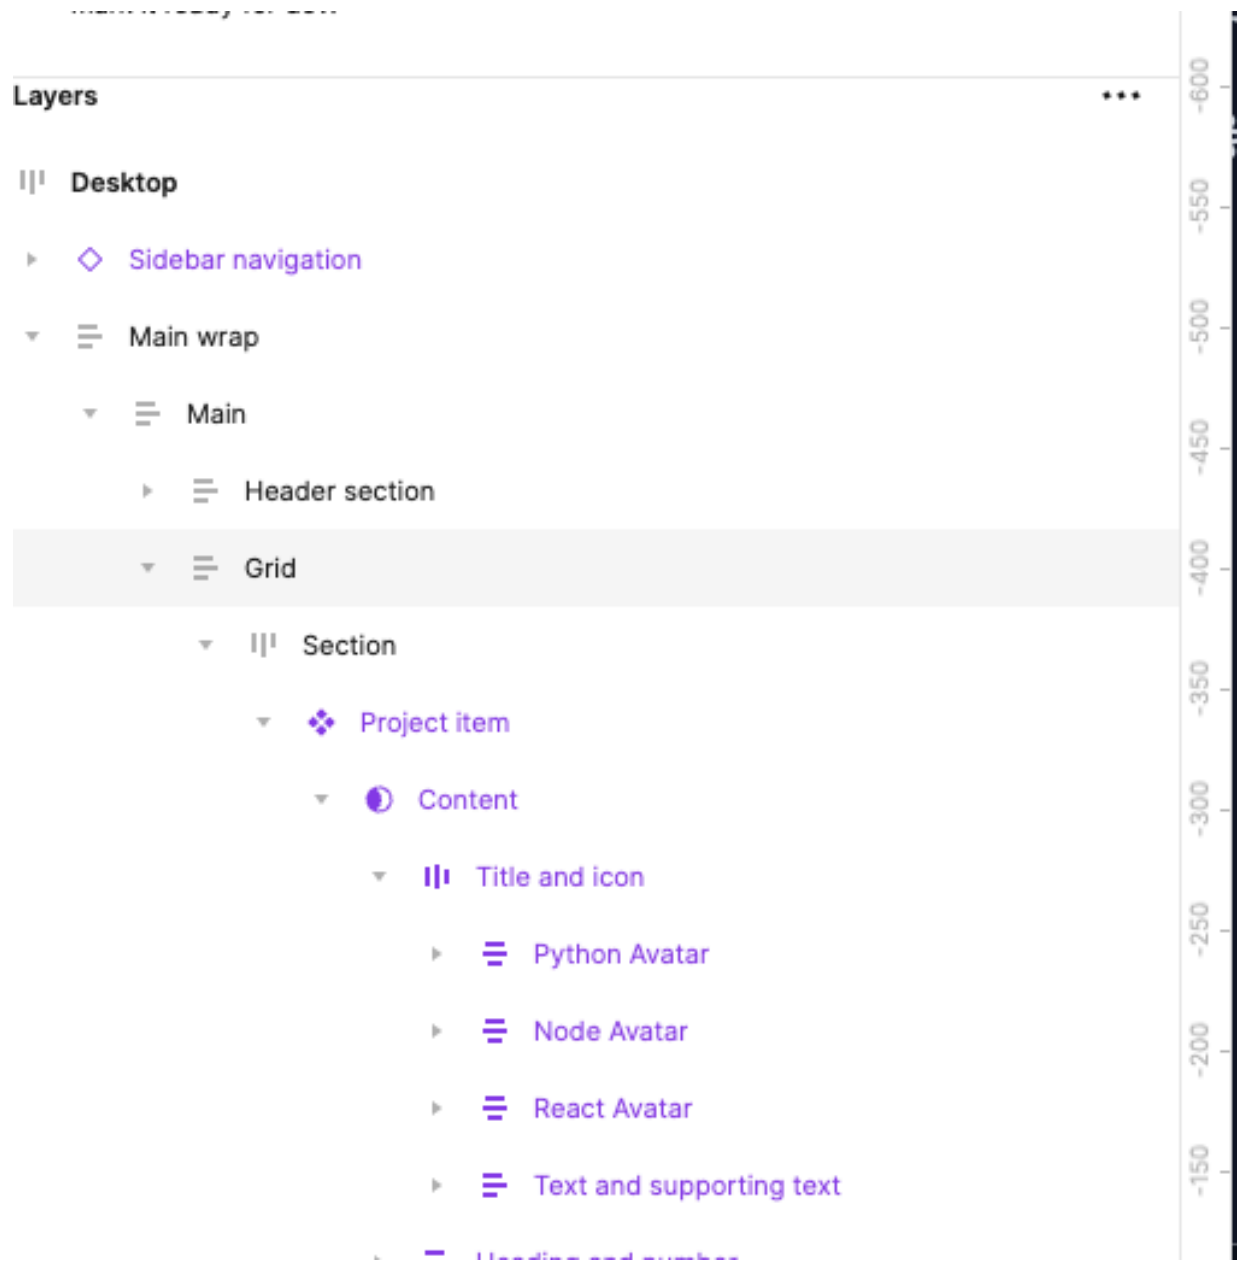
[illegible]

Layers •••

Desktop

Sidebar navigation

Main wrap

Main

Header section

Grid

Section

Project item

Content

Title and icon

Python Avatar

Node Avatar

React Avatar

Text and supporting text

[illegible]

-600
-550
-500
-450
-400
-350
-300
-250
-200
-150